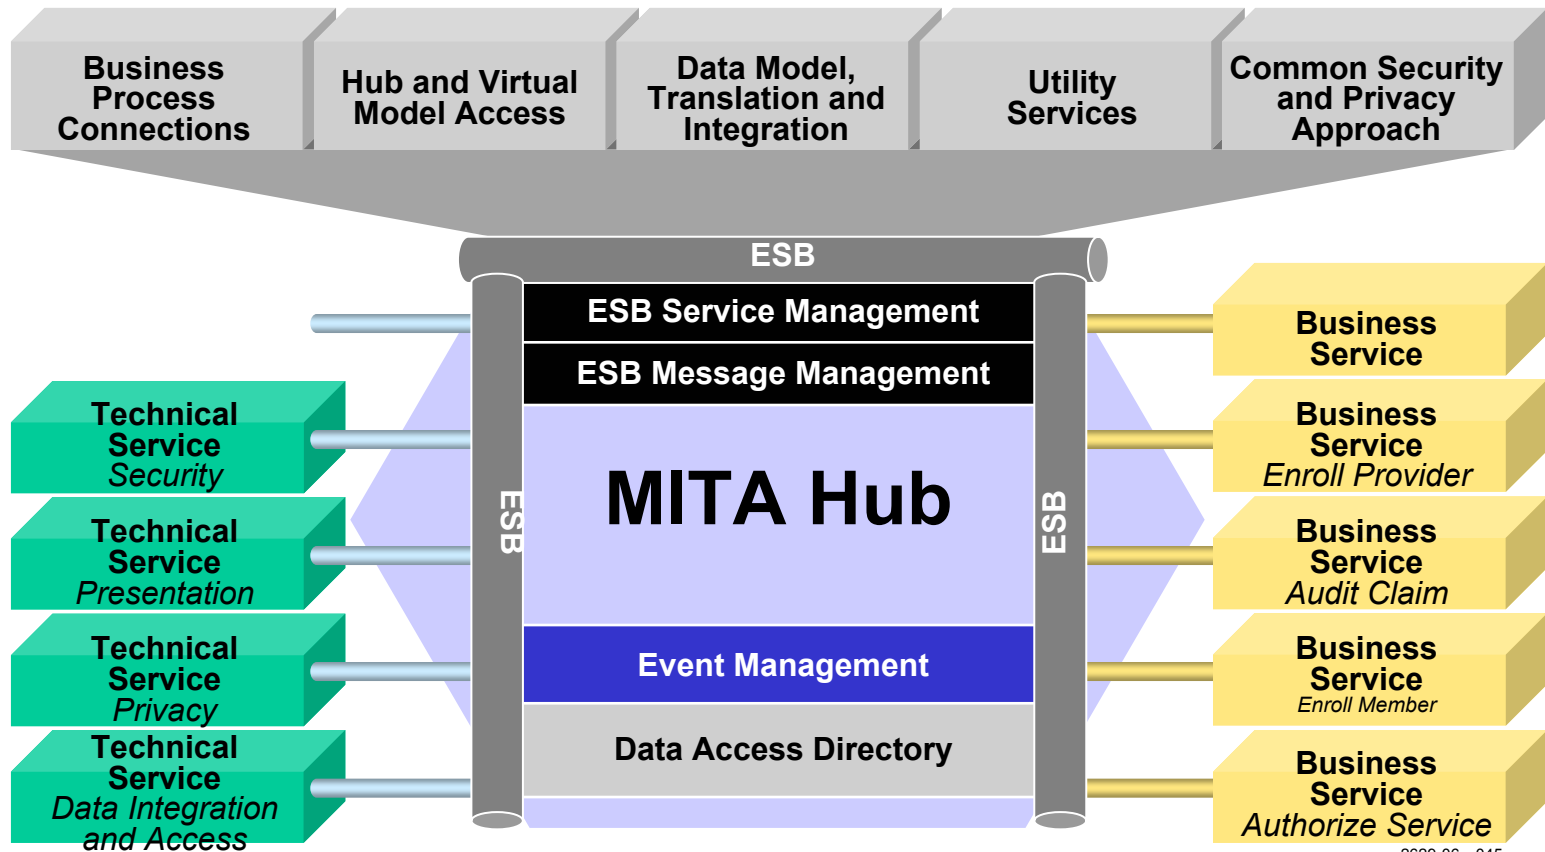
Business Process Connections

Hub and Virtual Model Access

Data Model, Translation and Integration

Utility Services

Common Security and Privacy Approach

ESB

ESB Service Management

ESB Message Management

MITA Hub

Event Management

Data Access Directory

ESB

ESB

Technical Service
Security

Technical Service
Presentation

Technical Service
Privacy

Technical Service
Data Integration and Access

Business Service

Business Service
Enroll Provider

Business Service
Audit Claim

Business Service
Enroll Member

Business Service
Authorize Service

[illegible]